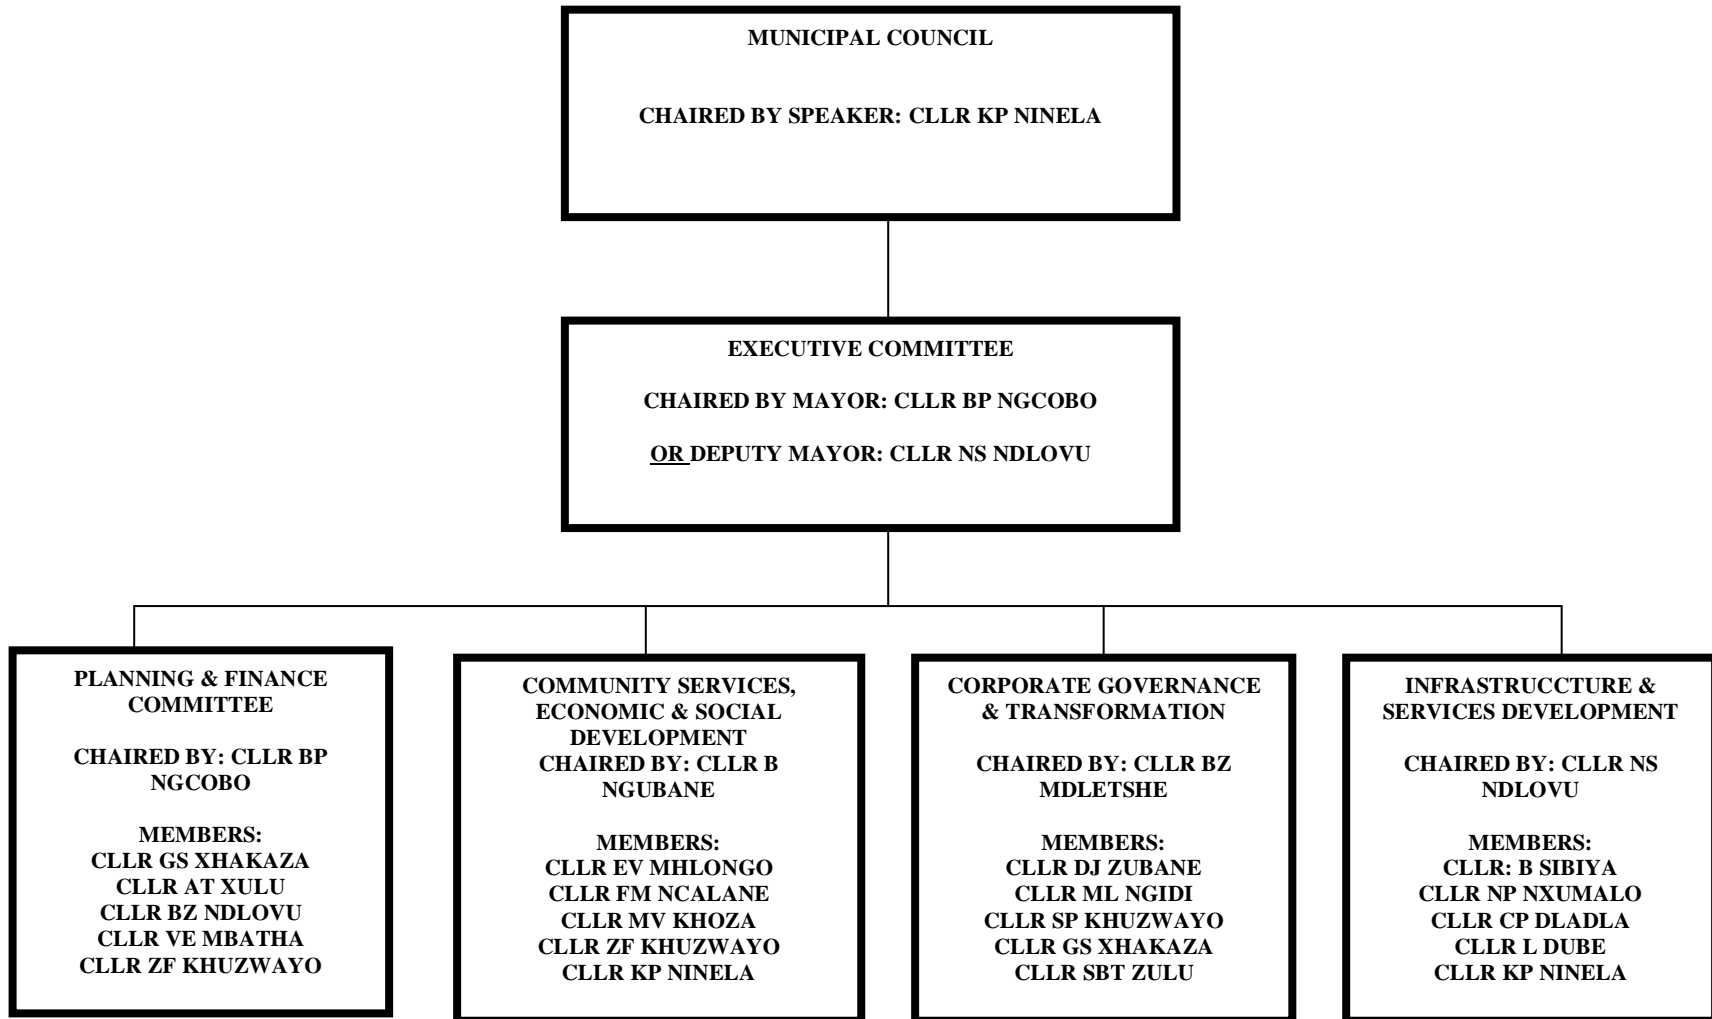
MUNICIPAL COUNCIL

CHAIRED BY SPEAKER: CLLR KP NINELA

EXECUTIVE COMMITTEE

CHAIRED BY MAYOR: CLLR BP NGCOBO

OR DEPUTY MAYOR: CLLR NS NDLOVU

PLANNING & FINANCE COMMITTEE

CHAIRED BY: CLLR BP NGCOBO

MEMBERS:
CLLR GS XHAKAZA
CLLR AT XULU
CLLR BZ NDLOVU
CLLR VE MBATHA
CLLR ZF KHUZWAYO

COMMUNITY SERVICES, ECONOMIC & SOCIAL DEVELOPMENT
CHAIRED BY: CLLR B NGUBANE

MEMBERS:
CLLR EV MHLONGO
CLLR FM NCALANE
CLLR MV KHOZA
CLLR ZF KHUZWAYO
CLLR KP NINELA

CORPORATE GOVERNANCE & TRANSFORMATION

CHAIRED BY: CLLR BZ MDLETSHE

MEMBERS:
CLLR DJ ZUBANE
CLLR ML NGIDI
CLLR SP KHUZWAYO
CLLR GS XHAKAZA
CLLR SBT ZULU

INFRASTRUCCTURE & SERVICES DEVELOPMENT

CHAIRED BY: CLLR NS NDLOVU

MEMBERS:
CLLR: B SIBIYA
CLLR NP NXUMALO
CLLR CP DLADLA
CLLR L DUBE
CLLR KP NINELA